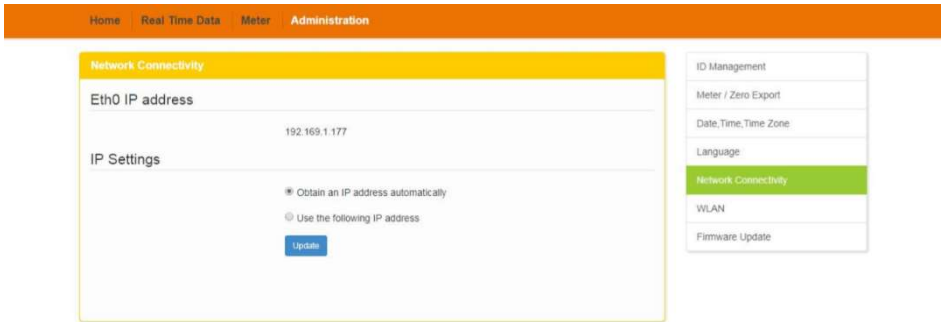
Home Real Time Data Meter Administration

Network Connectivity

Eth0 IP address

192.169.1.177

IP Settings

Obtain an IP address automatically

Use the following IP address

Update

ID Management

Meter / Zero Export

Date,Time,Time Zone

Language

Network Connectivity

WLAN

Firmware Update